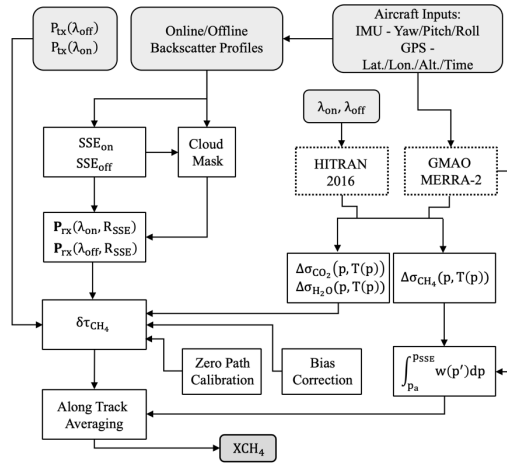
$P_{tx}(\lambda_{off})$
$P_{tx}(\lambda_{on})$

Online/Offline Backscatter Profiles

Aircraft Inputs:
IMU - Yaw/Pitch/Roll
GPS -
Lat./Lon./Alt./Time

$\lambda_{on}, \lambda_{off}$

$SSE_{on}$
$SSE_{off}$

Cloud Mask

HITRAN 2016

GMAO MERRA-2

$\mathbf{P}_{rx}(\lambda_{on}, R_{SSE})$
$\mathbf{P}_{rx}(\lambda_{off}, R_{SSE})$

$\Delta\sigma_{CO_2}(p, T(p))$
$\Delta\sigma_{H_2O}(p, T(p))$

$\Delta\sigma_{CH_4}(p, T(p))$

$\delta\tau_{CH_4}$

Zero Path Calibration

Bias Correction

$\int_{p_a}^{p_{SSE}} w(p')dp$

Along Track Averaging

$XCH_4$